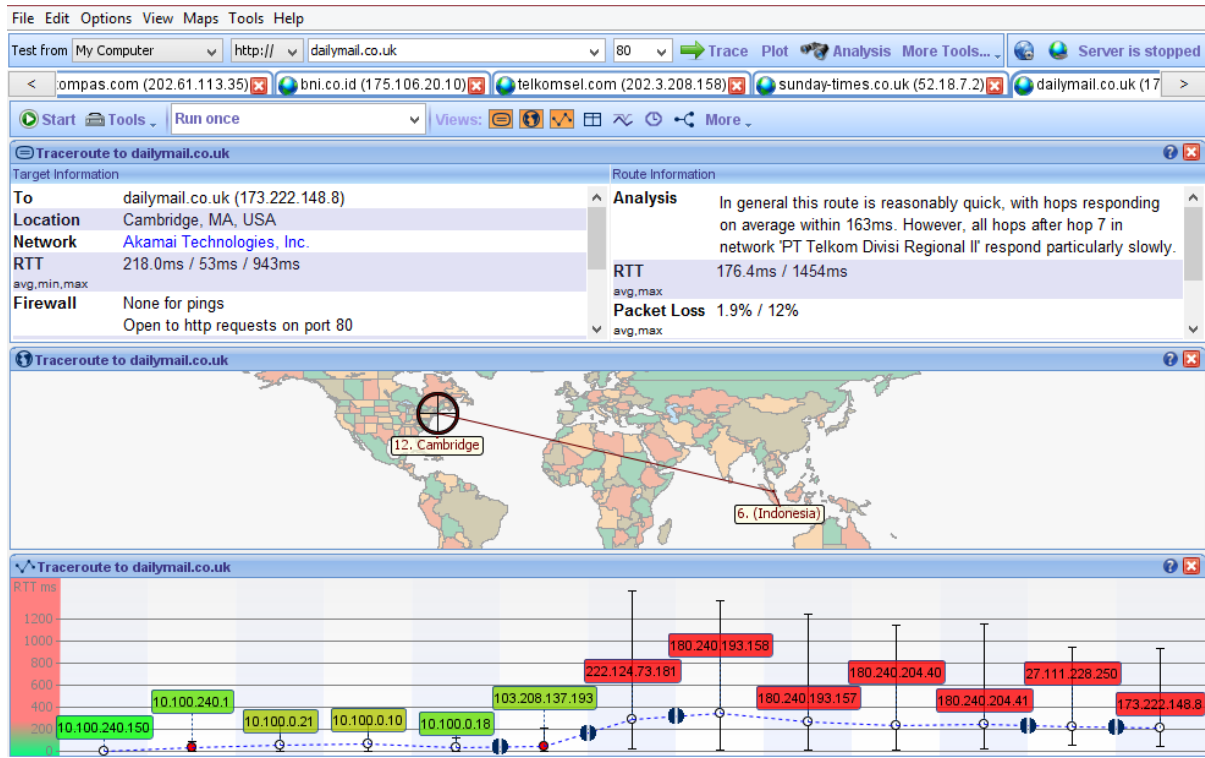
File Edit Options View Maps Tools Help

Test from My Computer http:// dailymail.co.uk 80 Trace Plot Analysis More Tools... Server is stopped

< ompas.com (202.61.113.35) bni.co.id (175.106.20.10) telkomsel.com (202.3.208.158) sunday-times.co.uk (52.18.7.2) dailymail.co.uk (17 >

Start Tools Run once Views: More

Traceroute to dailymail.co.uk

Target Information

| | |
|---|---|
| To | dailymail.co.uk (173.222.148.8) |
| Location | Cambridge, MA, USA |
| Network | Akamai Technologies, Inc. |
| RTT avg,min,max | 218.0ms / 53ms / 943ms |
| Firewall | None for pings Open to http requests on port 80 |

Route Information

| | |
|---|---|
| Analysis | In general this route is reasonably quick, with hops responding on average within 163ms. However, all hops after hop 7 in network 'PT Telkom Divisi Regional II' respond particularly slowly. |
| RTT avg,max | 176.4ms / 1454ms |
| Packet Loss avg,max | 1.9% / 12% |

Traceroute to dailymail.co.uk

12. Cambridge

6. (Indonesia)

Traceroute to dailymail.co.uk

RTT ms

1200
1000
800
600
400
200
0

10.100.240.150
10.100.240.1
10.100.0.21
10.100.0.10
10.100.0.18
103.208.137.193
222.124.73.181
180.240.193.158
180.240.193.157
180.240.204.40
180.240.204.41
27.111.228.250
173.222.148.8